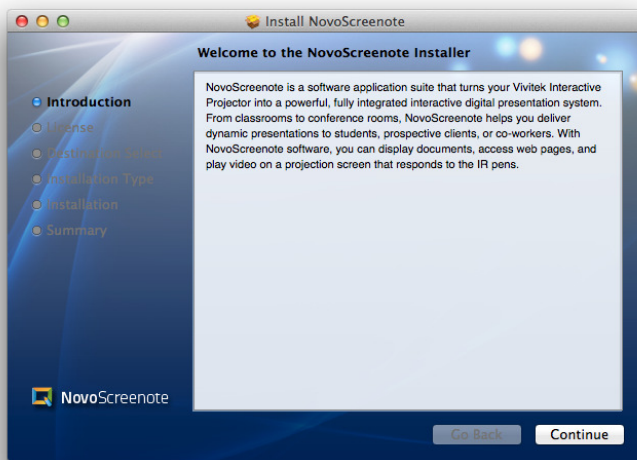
Install NovoScreenote

Welcome to the NovoScreenote Installer

Introduction
License
Destination Select
Installation Type
Installation
Summary

NovoScreenote is a software application suite that turns your Vivitek Interactive Projector into a powerful, fully integrated interactive digital presentation system. From classrooms to conference rooms, NovoScreenote helps you deliver dynamic presentations to students, prospective clients, or co-workers. With NovoScreenote software, you can display documents, access web pages, and play video on a projection screen that responds to the IR pens.

NovoScreenote

Go Back
Continue